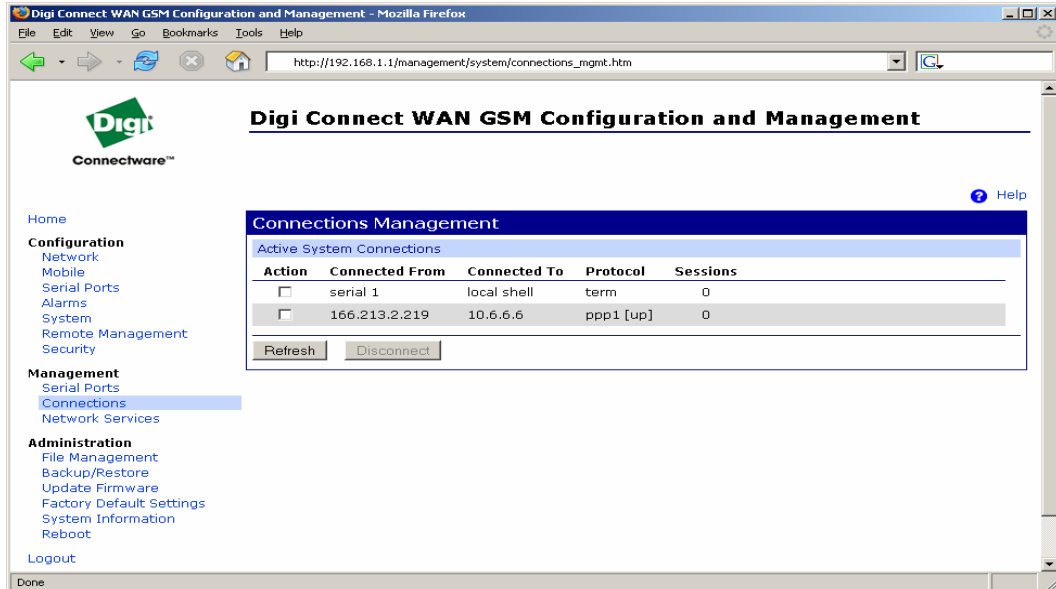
Digi Connect WAN GSM Configuration and Management - Mozilla Firefox

File Edit View Go Bookmarks Tools Help

http://192.168.1.1/management/system/connections_mgmt.htm

Digi

Connectware™

Digi Connect WAN GSM Configuration and Management

Help

Home

Configuration
Network
Mobile
Serial Ports
Alarms
System
Remote Management
Security

Management
Serial Ports
Connections
Network Services

Administration
File Management
Backup/Restore
Update Firmware
Factory Default Settings
System Information
Reboot

Logout

Connections Management

Active System Connections

| Action | Connected From | Connected To | Protocol | Sessions |
|---|---|---|---|---|
| ☐ | serial 1 | local shell | term | 0 |
| ☐ | 166.213.2.219 | 10.6.6.6 | ppp1 [up] | 0 |

Refresh Disconnect

Done